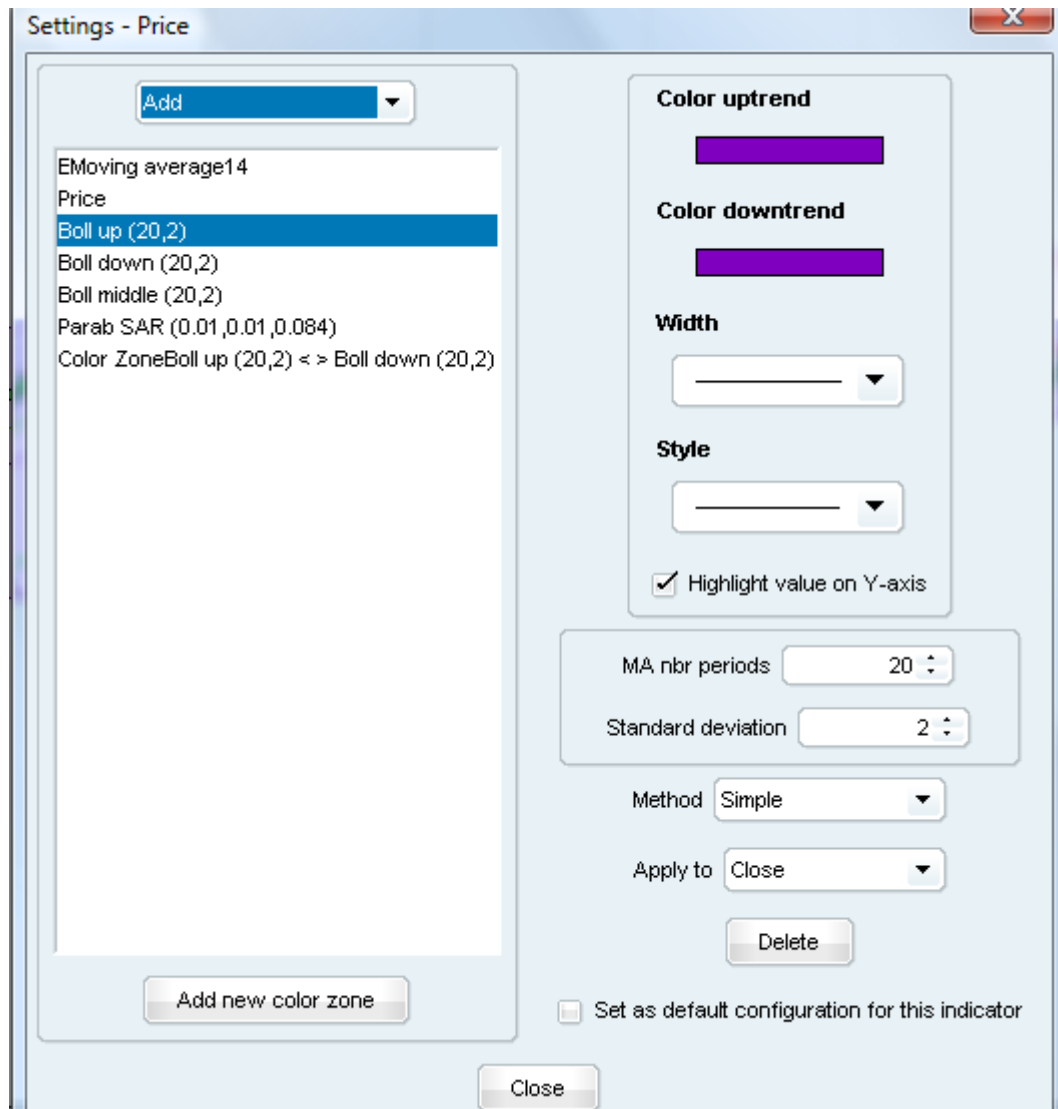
Settings - Price

Add

EMoving average14
Price
Boll up (20,2)
Boll down (20,2)
Boll middle (20,2)
Parab SAR (0.01,0.01,0.084)
Color ZoneBoll up (20,2) < > Boll down (20,2)

Add new color zone

Color uptrend

Color downtrend

Width

Style

Highlight value on Y-axis

MA nbr periods 20

Standard deviation 2

Method Simple

Apply to Close

Delete

Set as default configuration for this indicator

Close